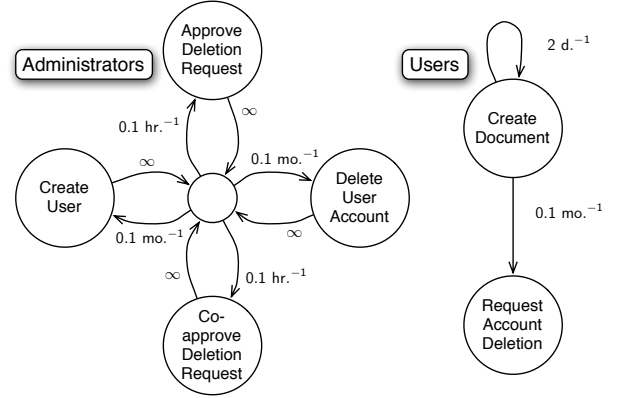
Administrators

Approve Deletion Request

$\infty$

0.1 hr.$^{-1}$

Create User

$\infty$

0.1 mo.$^{-1}$

0.1 mo.$^{-1}$

Delete User Account

$\infty$

$\infty$

0.1 hr.$^{-1}$

Co-approve Deletion Request

Users

2 d.$^{-1}$

Create Document

0.1 mo.$^{-1}$

Request Account Deletion